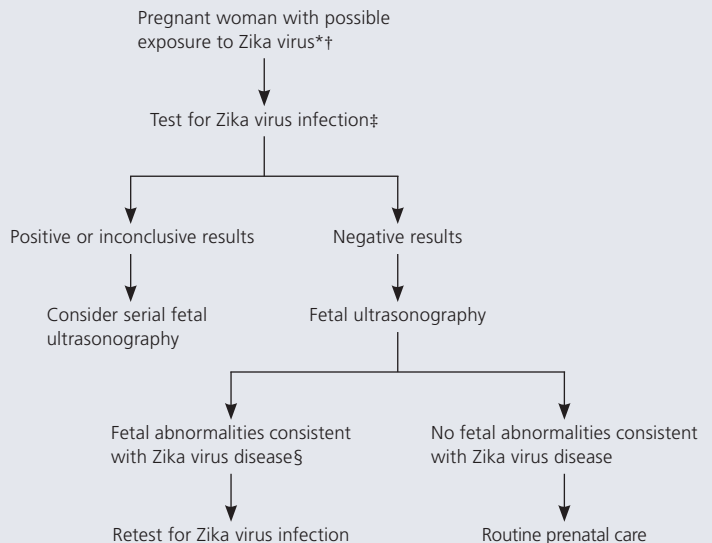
Pregnant woman with possible exposure to Zika virus*†

Test for Zika virus infection‡

Positive or inconclusive results

Consider serial fetal ultrasonography

Negative results

Fetal ultrasonography

Fetal abnormalities consistent with Zika virus disease§

Retest for Zika virus infection

No fetal abnormalities consistent with Zika virus disease

Routine prenatal care